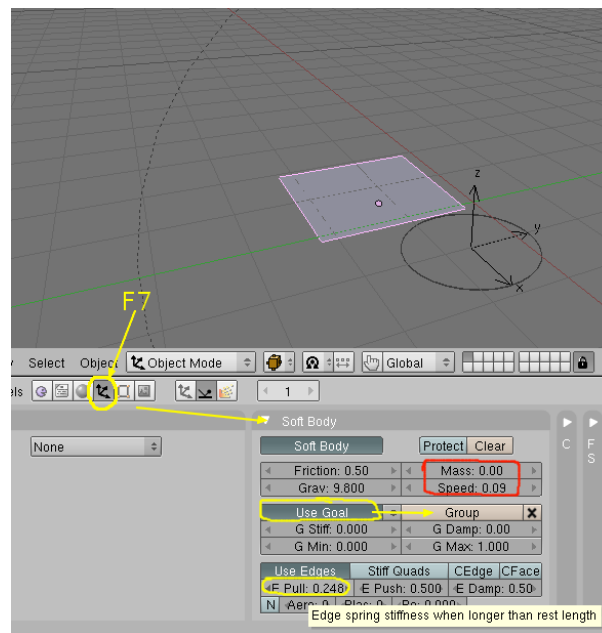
z

y

x

F7

Select Object Object Mode Global

els

1

Soft Body

None

Soft Body

Protect Clear

Friction: 0.50

Mass: 0.00

Grav: 9.800

Speed: 0.09

Use Goal

Group

G Stiff: 0.000

G Damp: 0.00

G Min: 0.000

G Max: 1.000

Use Edges

Stiff Quads

CEdge

CFace

E Pull: 0.248

E Push: 0.500

E Damp: 0.50

N Aero: 0 Plas: 0 Be: 0.000

Edge spring stiffness when longer than rest length

C

F S